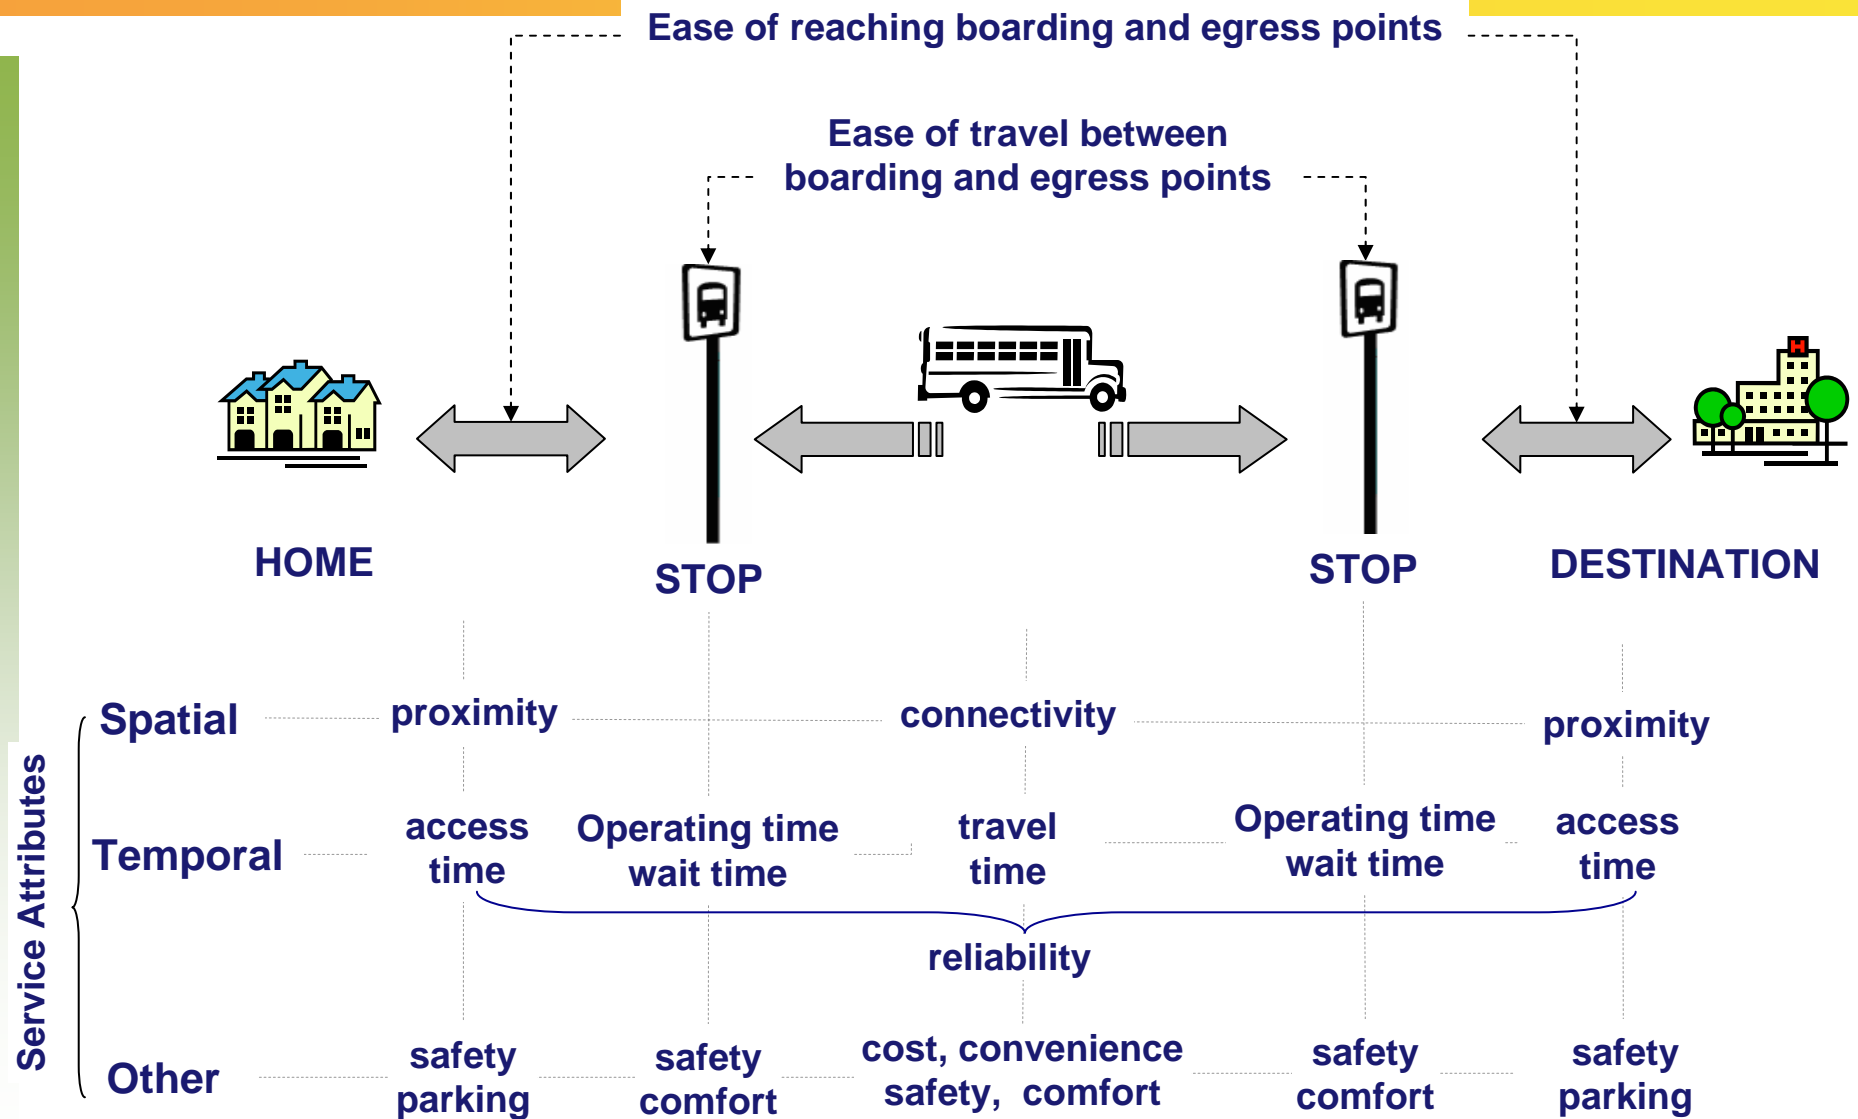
Ease of reaching boarding and egress points

Ease of travel between boarding and egress points

H

HOME

STOP

STOP

DESTINATION

Service Attributes

| | | | | | |
|---|---|---|---|---|---|
| Spatial | proximity | | connectivity | | proximity |
| Temporal | access time | Operating time wait time | travel time | Operating time wait time | access time |
| | | | reliability | | |
| Other | safety parking | safety comfort | cost, convenience safety, comfort | safety comfort | safety parking |